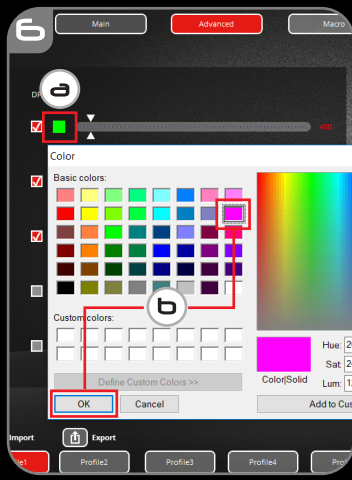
6

Main

Advanced

Macro

a

DP

400

Color

Basic colors:

Custom colors:

Define Custom Colors >>

OK

Cancel

b

Color|Solid

Hue: 2

Sat: 2

Lum: 1

Add to Cu

Import

Export

file1

Profile2

Profile3

Profile4